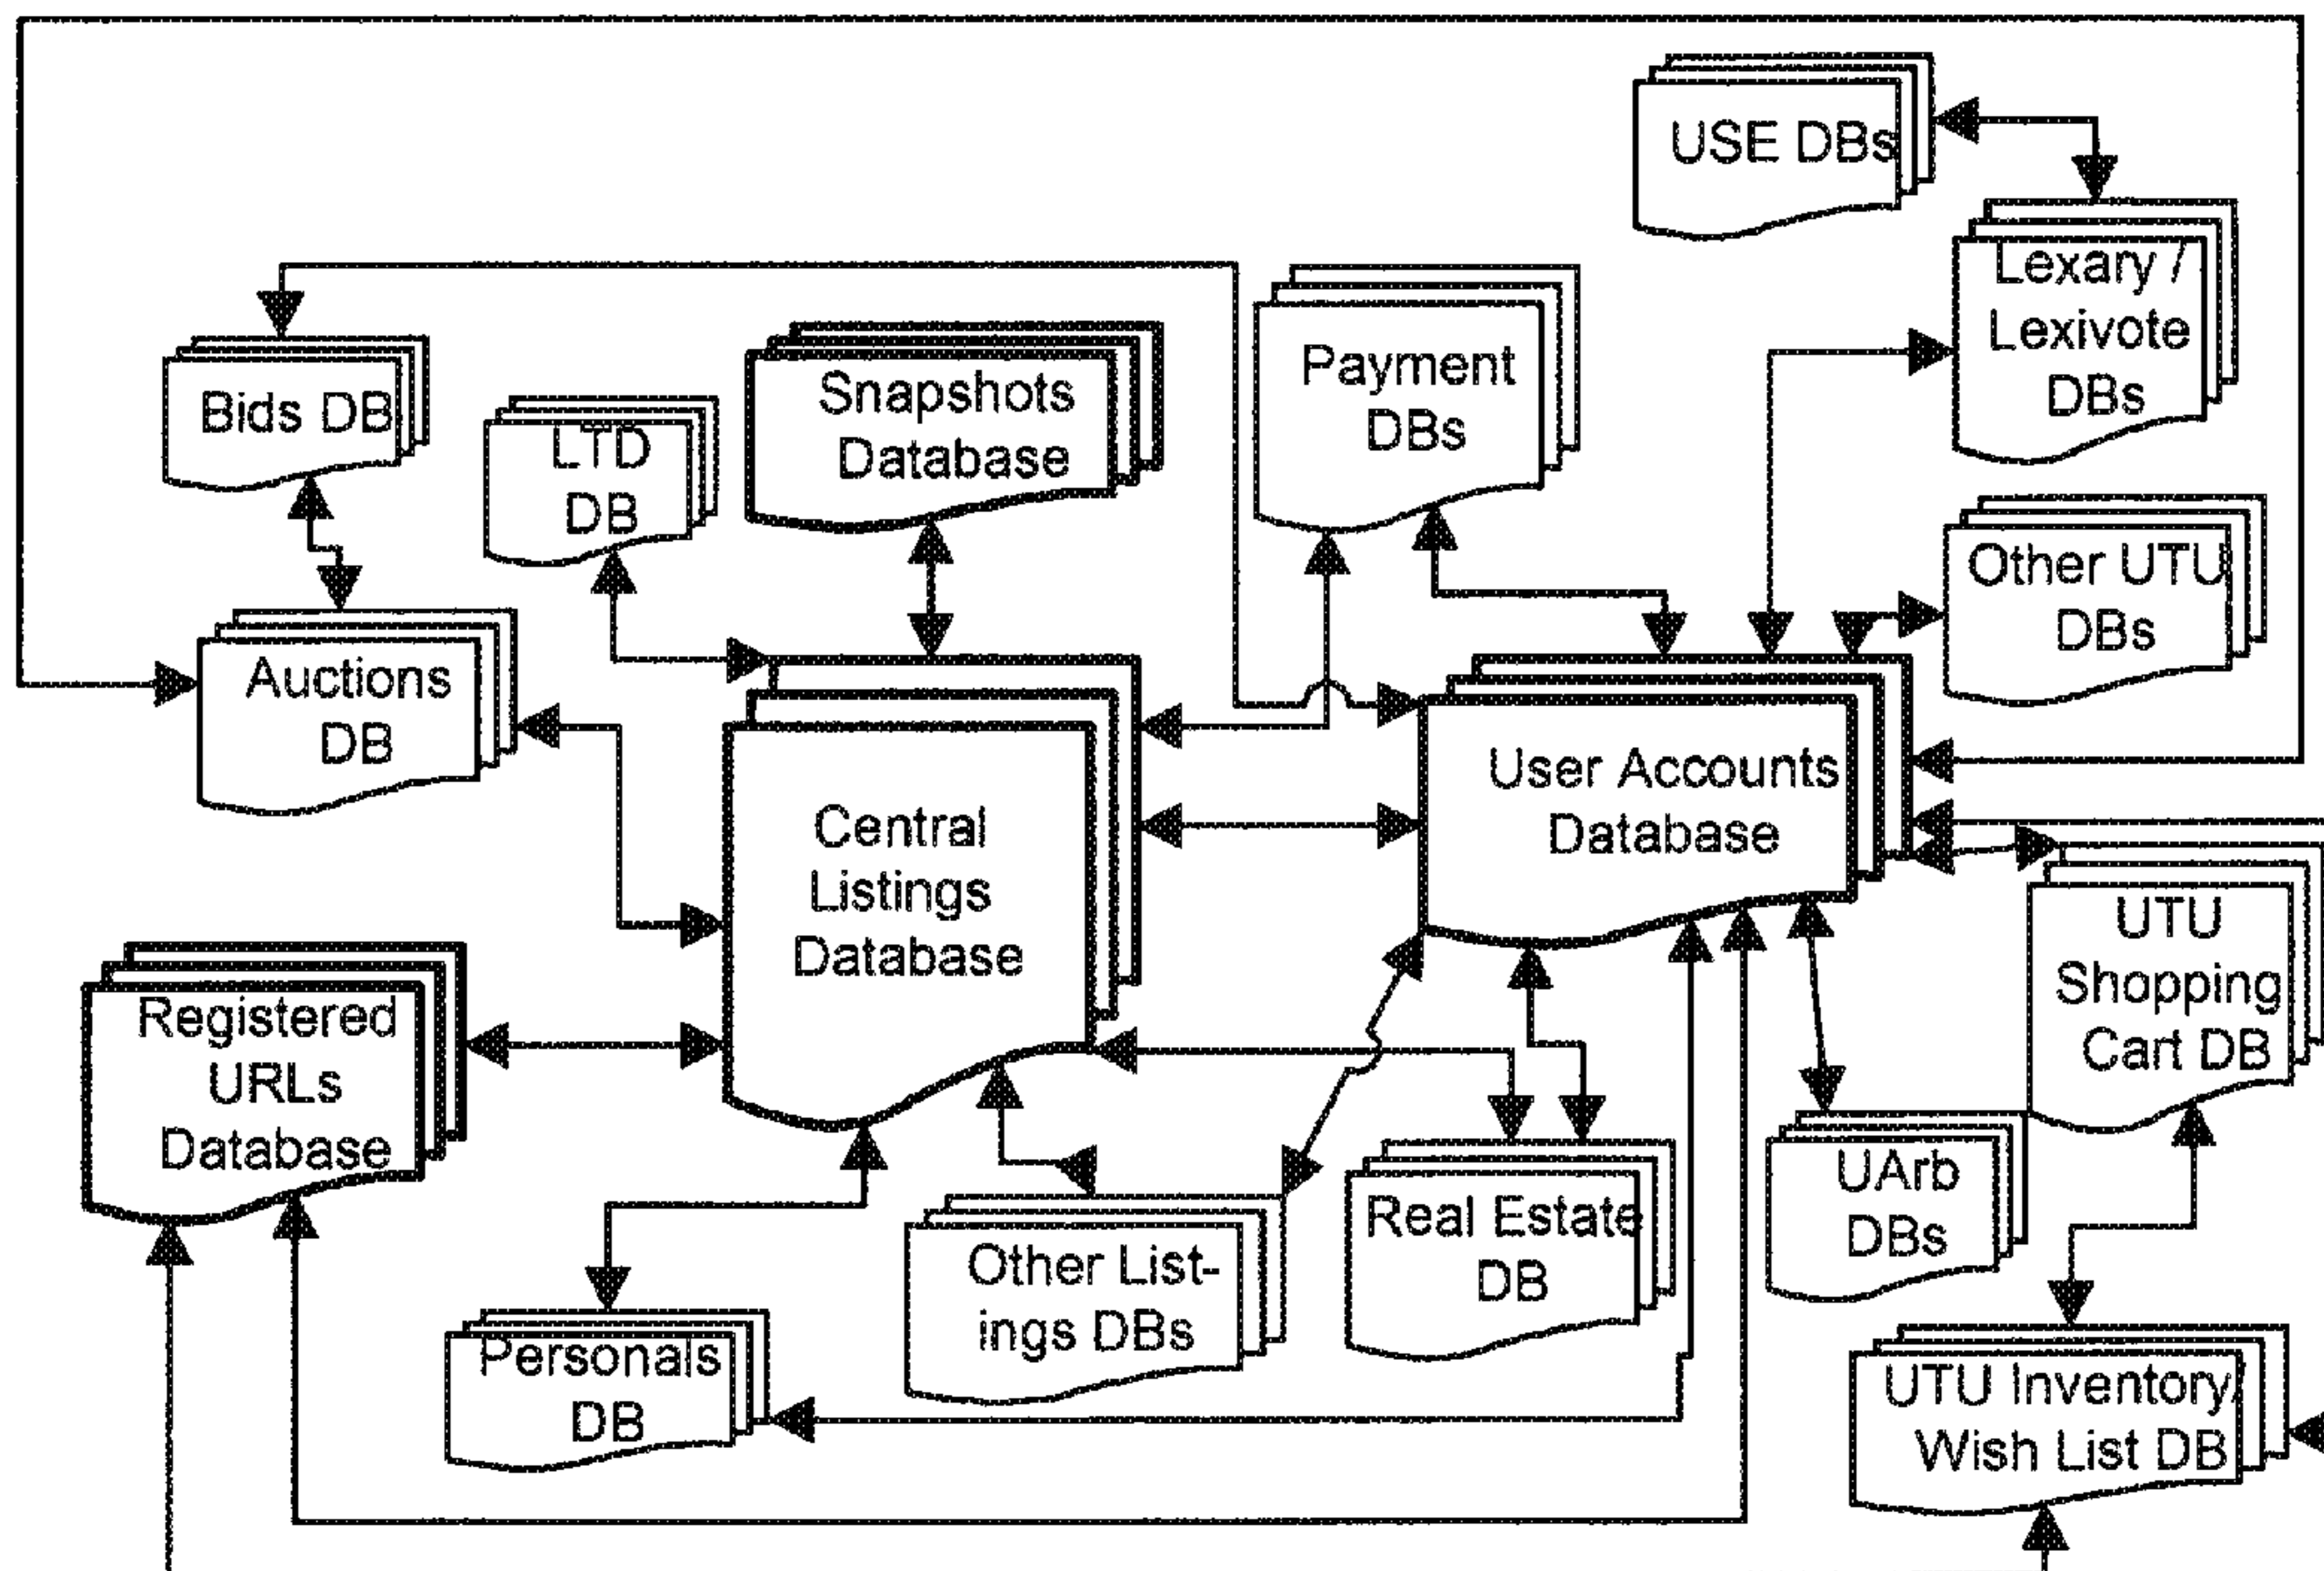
USE DBs

Lexary / Lexivote DBs

Bids DB

LTD DB

Snapshots Database

Payment DBs

Other UTU DBs

Auctions DB

Central Listings Database

User Accounts Database

UTU Shopping Cart DB

Registered URLs Database

UArb DBs

Real Estate DB

Other Listings DBs

Personals DB

UTU Inventory/ Wish List DB